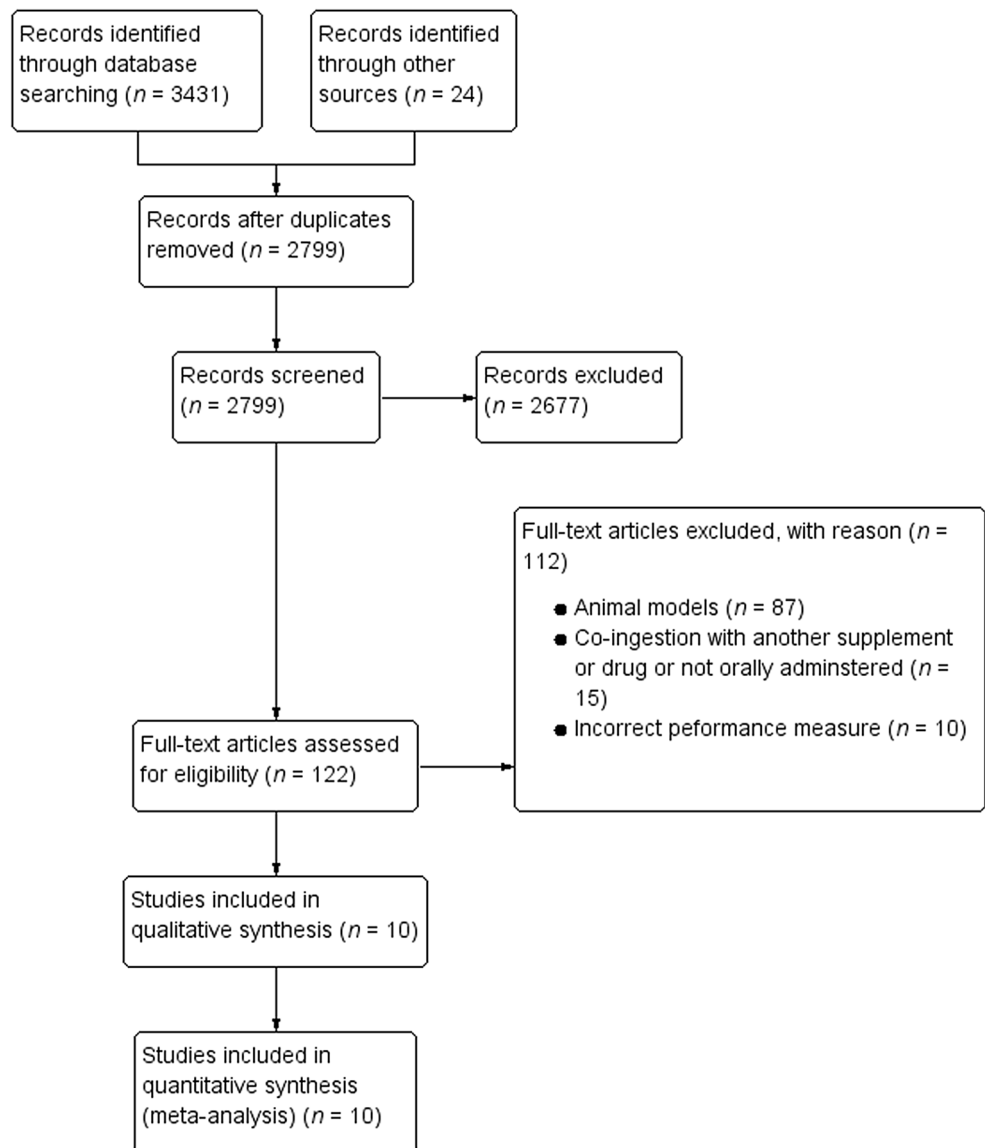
Records identified through database searching ($n$ = 3431)

Records identified through other sources ($n$ = 24)

Records after duplicates removed ($n$ = 2799)

Records screened ($n$ = 2799)

Records excluded ($n$ = 2677)

Full-text articles excluded, with reason ($n$ = 112)

- Animal models ($n$ = 87)
- Co-ingestion with another supplement or drug or not orally adminstered ($n$ = 15)
- Incorrect peformance measure ($n$ = 10)

Full-text articles assessed for eligibility ($n$ = 122)

Studies included in qualitative synthesis ($n$ = 10)

Studies included in quantitative synthesis (meta-analysis) ($n$ = 10)